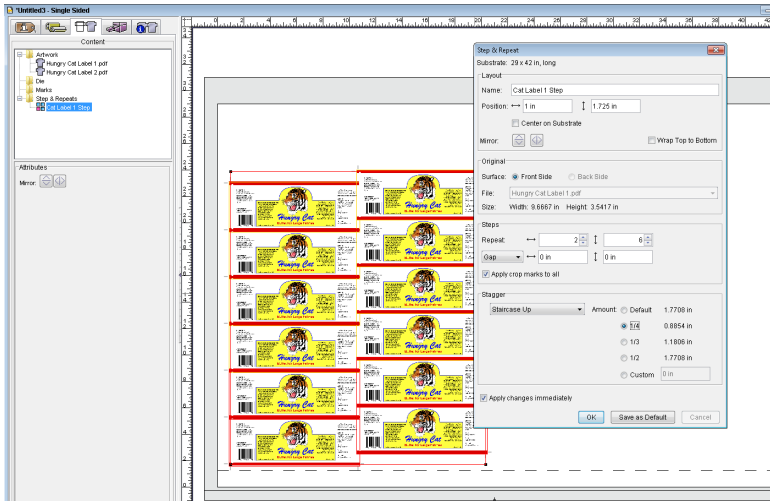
*Untitled3 - Single Sided

Content

Artwork
Hungry Cat Label 1.pdf
Hungry Cat Label 2.pdf
Die
Marks
Step & Repeats
Cat Label 1 Step

Attributes
Mirror:

Step & Repeat

Substrate: 29 x 42 in, long

Layout
Name: Cat Label 1 Step
Position: 1 in 1.725 in
Center on Substrate
Mirror:
Wrap Top to Bottom

Original
Surface: Front Side Back Side
File: Hungry Cat Label 1.pdf
Size: Width: 9.6667 in Height: 3.5417 in

Steps
Repeat: 2 6
Gap 0 in 0 in
Apply crop marks to all

Stagger
Staircase Up
Amount: Default 1.7708 in
1/4 0.8854 in
1/3 1.1806 in
1/2 1.7708 in
Custom 0 in

Apply changes immediately

OK Save as Default Cancel

Hungry Cat